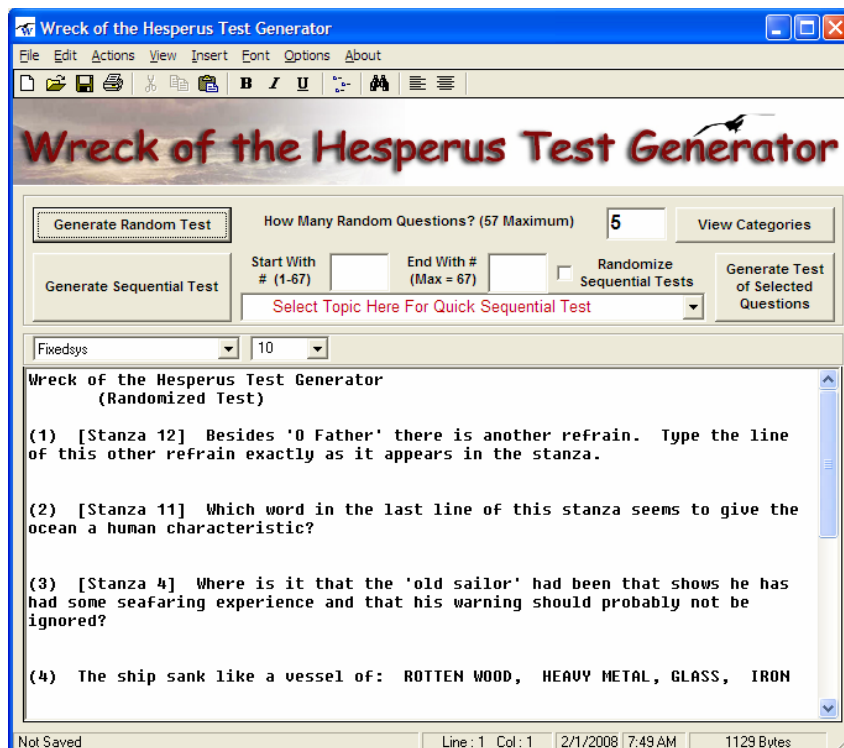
Wreck of the Hesperus Test Generator

File Edit Actions View Insert Font Options About

B I U

Wreck of the Hesperus Test Generator

Generate Random Test

How Many Random Questions? (57 Maximum)

5

View Categories

Generate Sequential Test

Start With # (1-67)

End With # (Max = 67)

Randomize Sequential Tests

Generate Test of Selected Questions

Select Topic Here For Quick Sequential Test

Fixedsys

10

Wreck of the Hesperus Test Generator
(Randomized Test)

(1) [Stanza 12] Besides 'O Father' there is another refrain. Type the line of this other refrain exactly as it appears in the stanza.

(2) [Stanza 11] Which word in the last line of this stanza seems to give the ocean a human characteristic?

(3) [Stanza 4] Where is it that the 'old sailor' had been that shows he has had some seafaring experience and that his warning should probably not be ignored?

(4) The ship sank like a vessel of: ROTTEN WOOD, HEAVY METAL, GLASS, IRON

Not Saved | Line : 1 Col : 1 | 2/1/2008 | 7:49 AM | 1129 Bytes